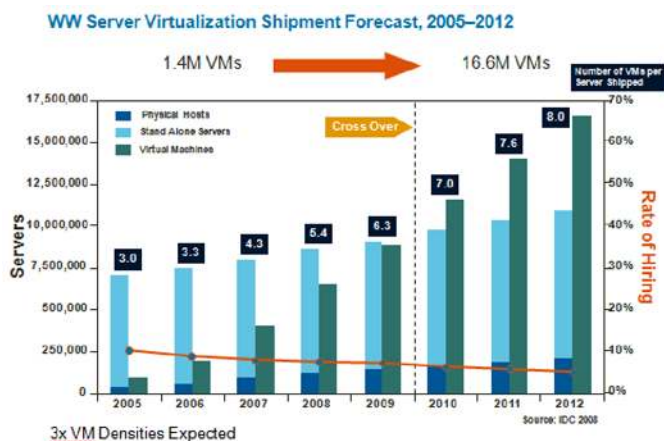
WW Server Virtualization Shipment Forecast, 2005–2012

1.4M VMs

16.6M VMs

Number of VMs per Server Shipped

Physical Hosts
Stand Alone Servers
Virtual Machines

Cross Over

17,500,000
15,000,000
12,500,000
10,000,000
7,500,000
500,000
250,000
0

Servers

70%
60%
50%
40%
30%
20%
10%
0%

Rate of Hiring

3.0
3.3
4.3
5.4
6.3
7.0
7.6
8.0

2005
2006
2007
2008
2009
2010
2011
2012

Source: IDC 2008

3x VM Densities Expected